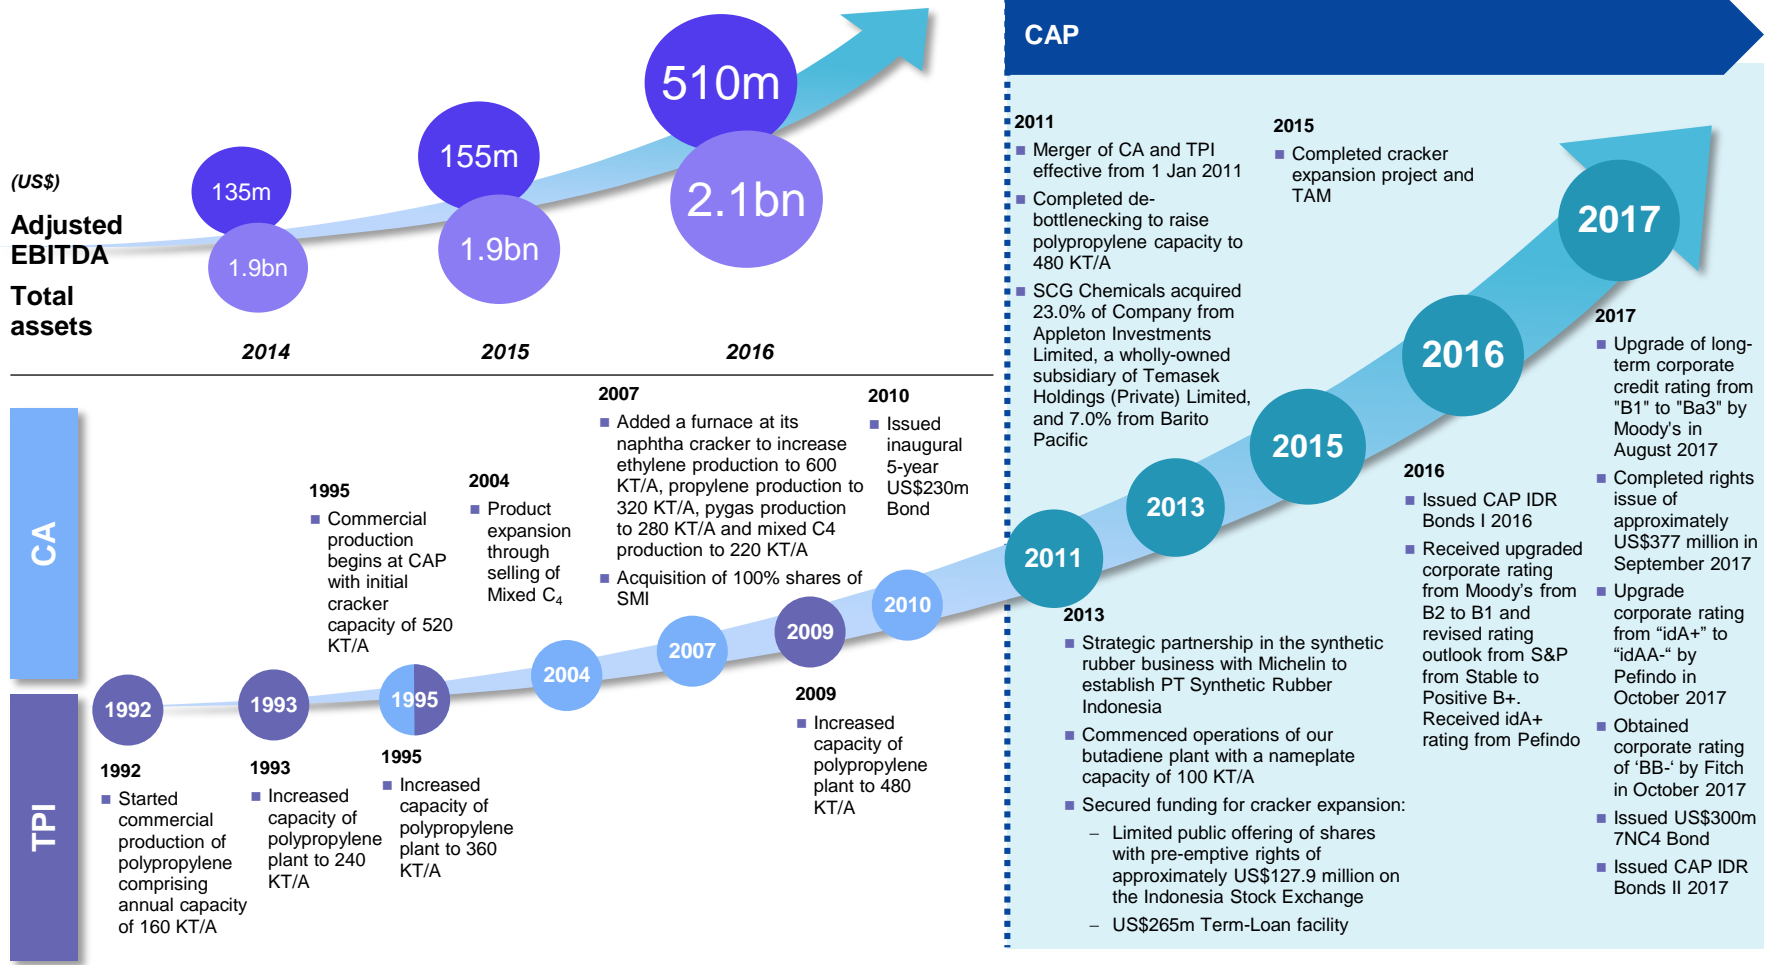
(US$)

Adjusted EBITDA

Total assets

135m
1.9bn
2014

155m
1.9bn
2015

510m
2.1bn
2016

CA

TPI

1992
1993
1995
2004
2007
2009
2010

1995
■ Commercial production begins at CAP with initial cracker capacity of 520 KT/A

2004
■ Product expansion through selling of Mixed $C_4$

2007
■ Added a furnace at its naphtha cracker to increase ethylene production to 600 KT/A, propylene production to 320 KT/A, pygas production to 280 KT/A and mixed C4 production to 220 KT/A
■ Acquisition of 100% shares of SMI

2010
■ Issued inaugural 5-year US$230m Bond

1992
■ Started commercial production of polypropylene comprising annual capacity of 160 KT/A

1993
■ Increased capacity of polypropylene plant to 240 KT/A

1995
■ Increased capacity of polypropylene plant to 360 KT/A

2009
■ Increased capacity of polypropylene plant to 480 KT/A

CAP

2011
■ Merger of CA and TPI effective from 1 Jan 2011
■ Completed de-bottlenecking to raise polypropylene capacity to 480 KT/A
■ SCG Chemicals acquired 23.0% of Company from Appleton Investments Limited, a wholly-owned subsidiary of Temasek Holdings (Private) Limited, and 7.0% from Barito Pacific

2015
■ Completed cracker expansion project and TAM

2011
2013
2015
2016
2017

2013
■ Strategic partnership in the synthetic rubber business with Michelin to establish PT Synthetic Rubber Indonesia
■ Commenced operations of our butadiene plant with a nameplate capacity of 100 KT/A
■ Secured funding for cracker expansion:
– Limited public offering of shares with pre-emptive rights of approximately US$127.9 million on the Indonesia Stock Exchange
– US$265m Term-Loan facility

2016
■ Issued CAP IDR Bonds I 2016
■ Received upgraded corporate rating from Moody's from B2 to B1 and revised rating outlook from S&P from Stable to Positive B+. Received idA+ rating from Pefindo

2017
■ Upgrade of long-term corporate credit rating from "B1" to "Ba3" by Moody's in August 2017
■ Completed rights issue of approximately US$377 million in September 2017
■ Upgrade corporate rating from “idA+” to “idAA-“ by Pefindo in October 2017
■ Obtained corporate rating of ‘BB-‘ by Fitch in October 2017
■ Issued US$300m 7NC4 Bond
■ Issued CAP IDR Bonds II 2017